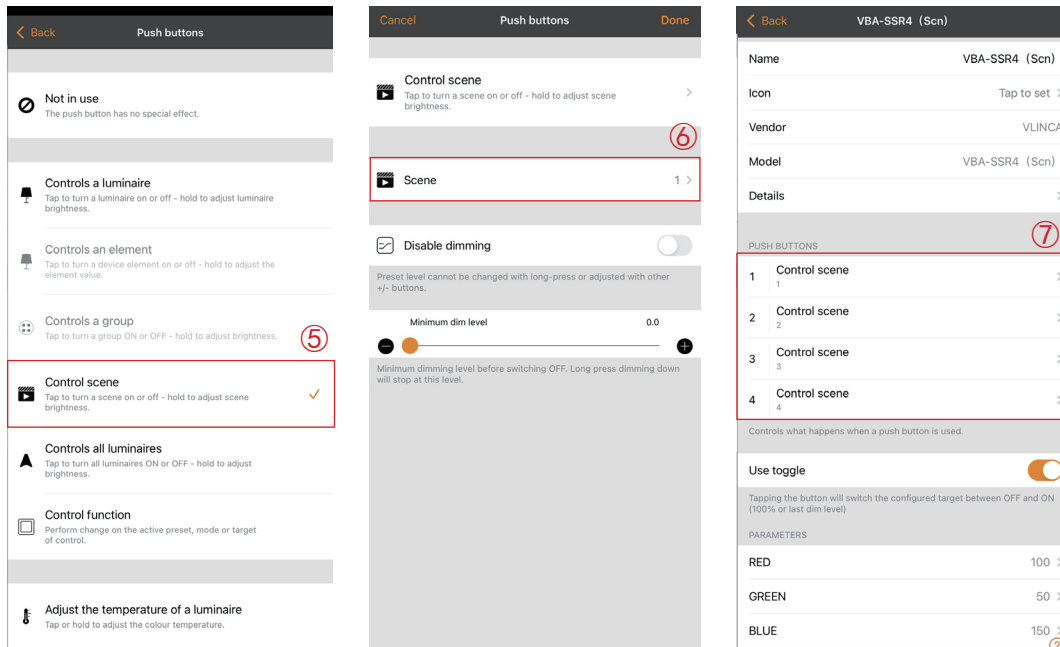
Back
Push buttons

Not in use
The push button has no special effect.

Controls a luminaire
Tap to turn a luminaire on or off - hold to adjust luminaire brightness.

Controls an element
Tap to turn a device element on or off - hold to adjust the element value.

Controls a group
Tap to turn a group ON or OFF - hold to adjust brightness.

⑤

Control scene
Tap to turn a scene on or off - hold to adjust scene brightness.

Controls all luminaires
Tap to turn all luminaires ON or OFF - hold to adjust brightness.

Control function
Perform change on the active preset, mode or target of control.

Adjust the temperature of a luminaire
Tap or hold to adjust the colour temperature.

Cancel
Push buttons
Done

Control scene
Tap to turn a scene on or off - hold to adjust scene brightness.

⑥

Scene
1

Disable dimming

Preset level cannot be changed with long-press or adjusted with other +/- buttons.

Minimum dim level
0.0

Minimum dimming level before switching OFF. Long press dimming down will stop at this level.

Back
VBA-SSR4 (Scn)

| | |
|---|---|
| Name | VBA-SSR4 (Scn) |
| Icon | Tap to set |
| Vendor | VLINCA |
| Model | VBA-SSR4 (Scn) |
| Details | |

PUSH BUTTONS
⑦

1 Control scene
1
2 Control scene
2
3 Control scene
3
4 Control scene
4

Controls what happens when a push button is used.

Use toggle

Tapping the button will switch the configured target between OFF and ON (100% or last dim level)

PARAMETERS

| | |
|---|---|
| RED | 100 |
| GREEN | 50 |
| BLUE | 150 |